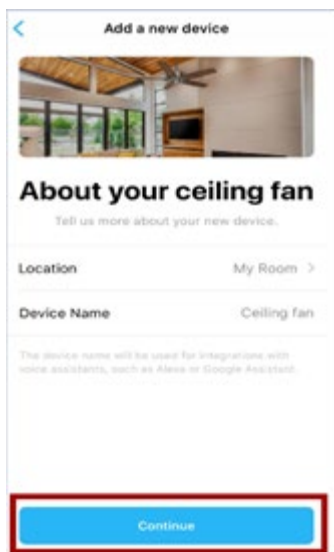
<

Add a new device

About your ceiling fan

Tell us more about your new device.

Location My Room >

Device Name Ceiling fan

The device name will be used for integrations with voice assistants, such as Alexa or Google Assistant.

Continue